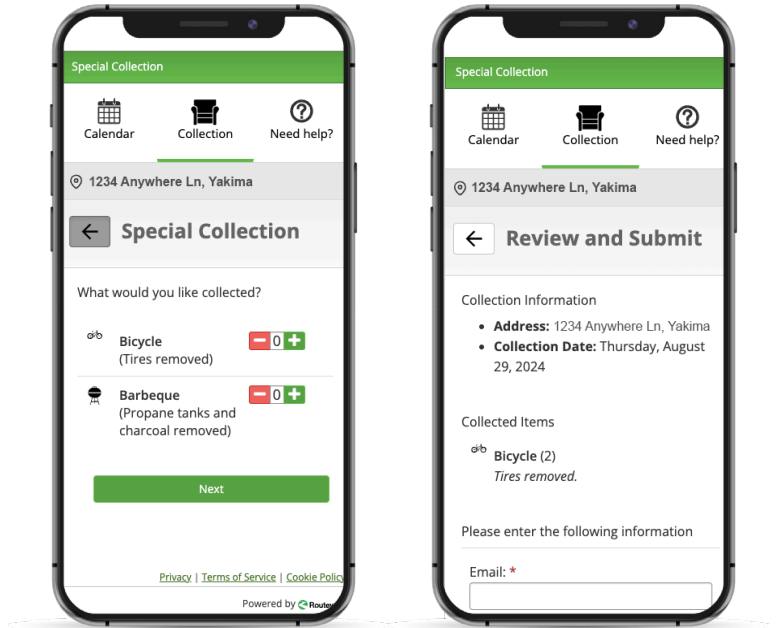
Special Collection

Calendar
Collection
Need help?

1234 Anywhere Ln, Yakima

Special Collection

What would you like collected?

Bicycle
(Tires removed)
0

Barbeque
(Propane tanks and charcoal removed)
0

Next

Privacy | Terms of Service | Cookie Policy

Powered by Routew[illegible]

Special Collection

Calendar
Collection
Need help?

1234 Anywhere Ln, Yakima

Review and Submit

Collection Information

- **Address:** 1234 Anywhere Ln, Yakima
- **Collection Date:** Thursday, August 29, 2024

Collected Items

**Bicycle** (2)
*Tires removed.*

Please enter the following information

Email: *